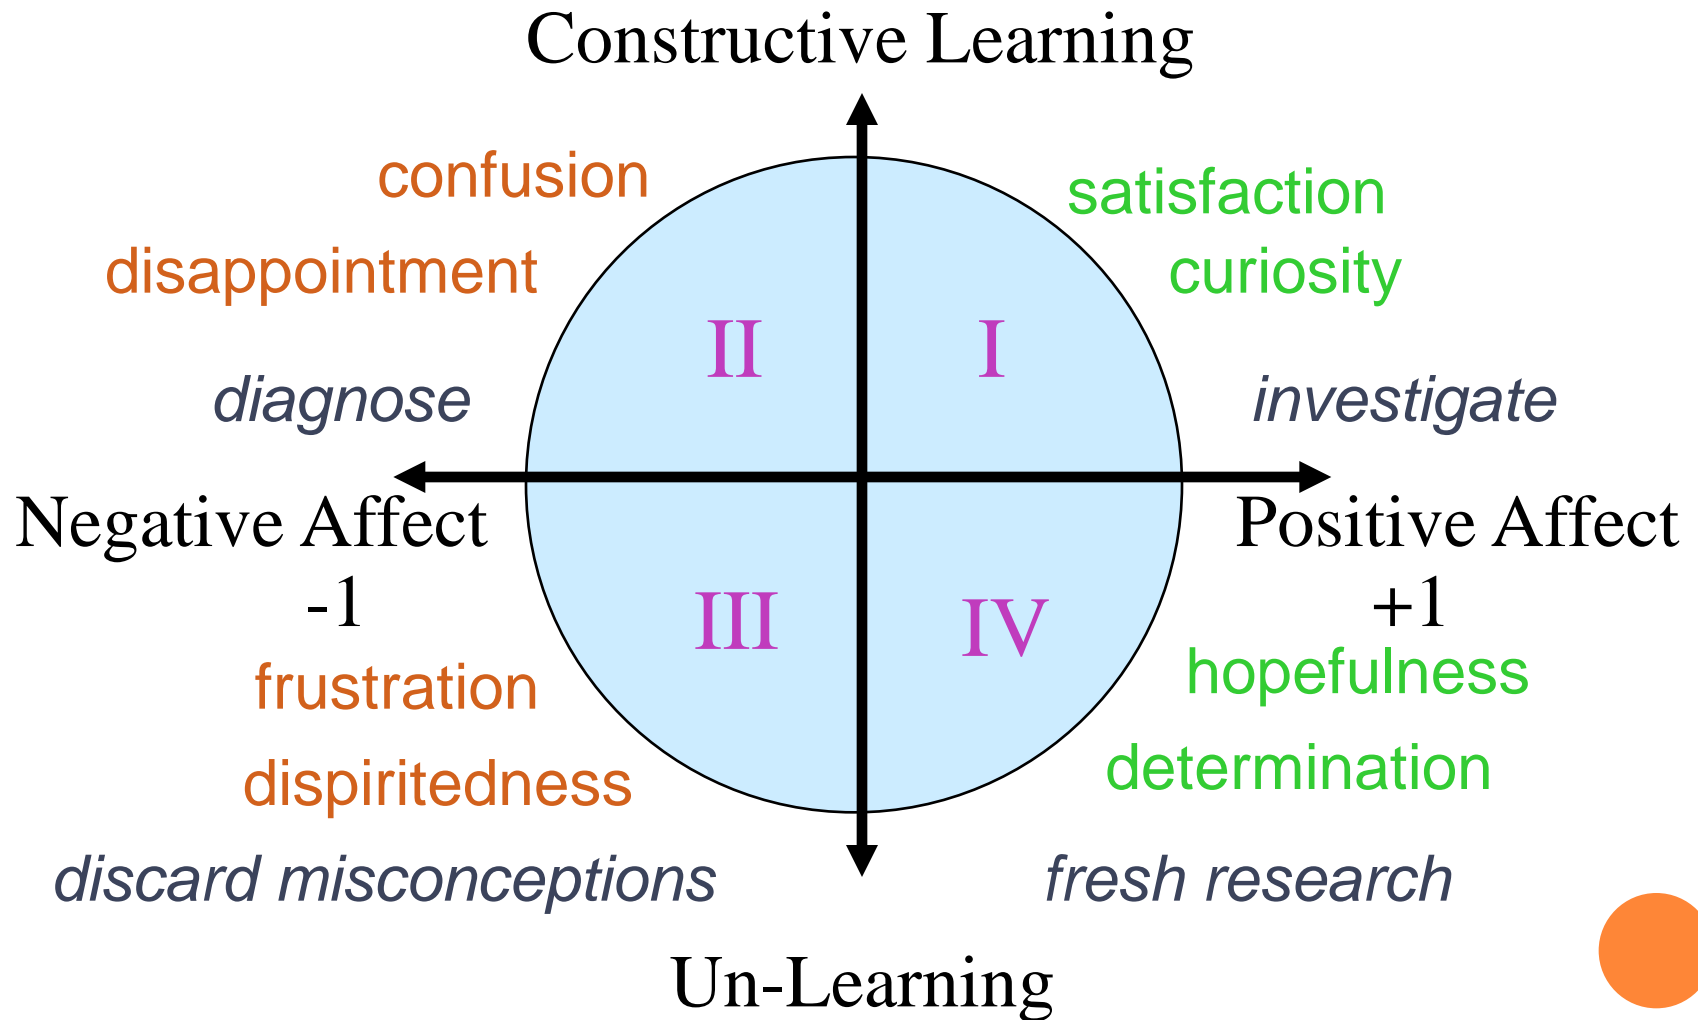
Constructive Learning

confusion
disappointment

satisfaction
curiosity

II

I

diagnose

investigate

Negative Affect
-1

Positive Affect
+1

III

IV

frustration
dispiritedness

hopefulness
determination

discard misconceptions

fresh research

Un-Learning